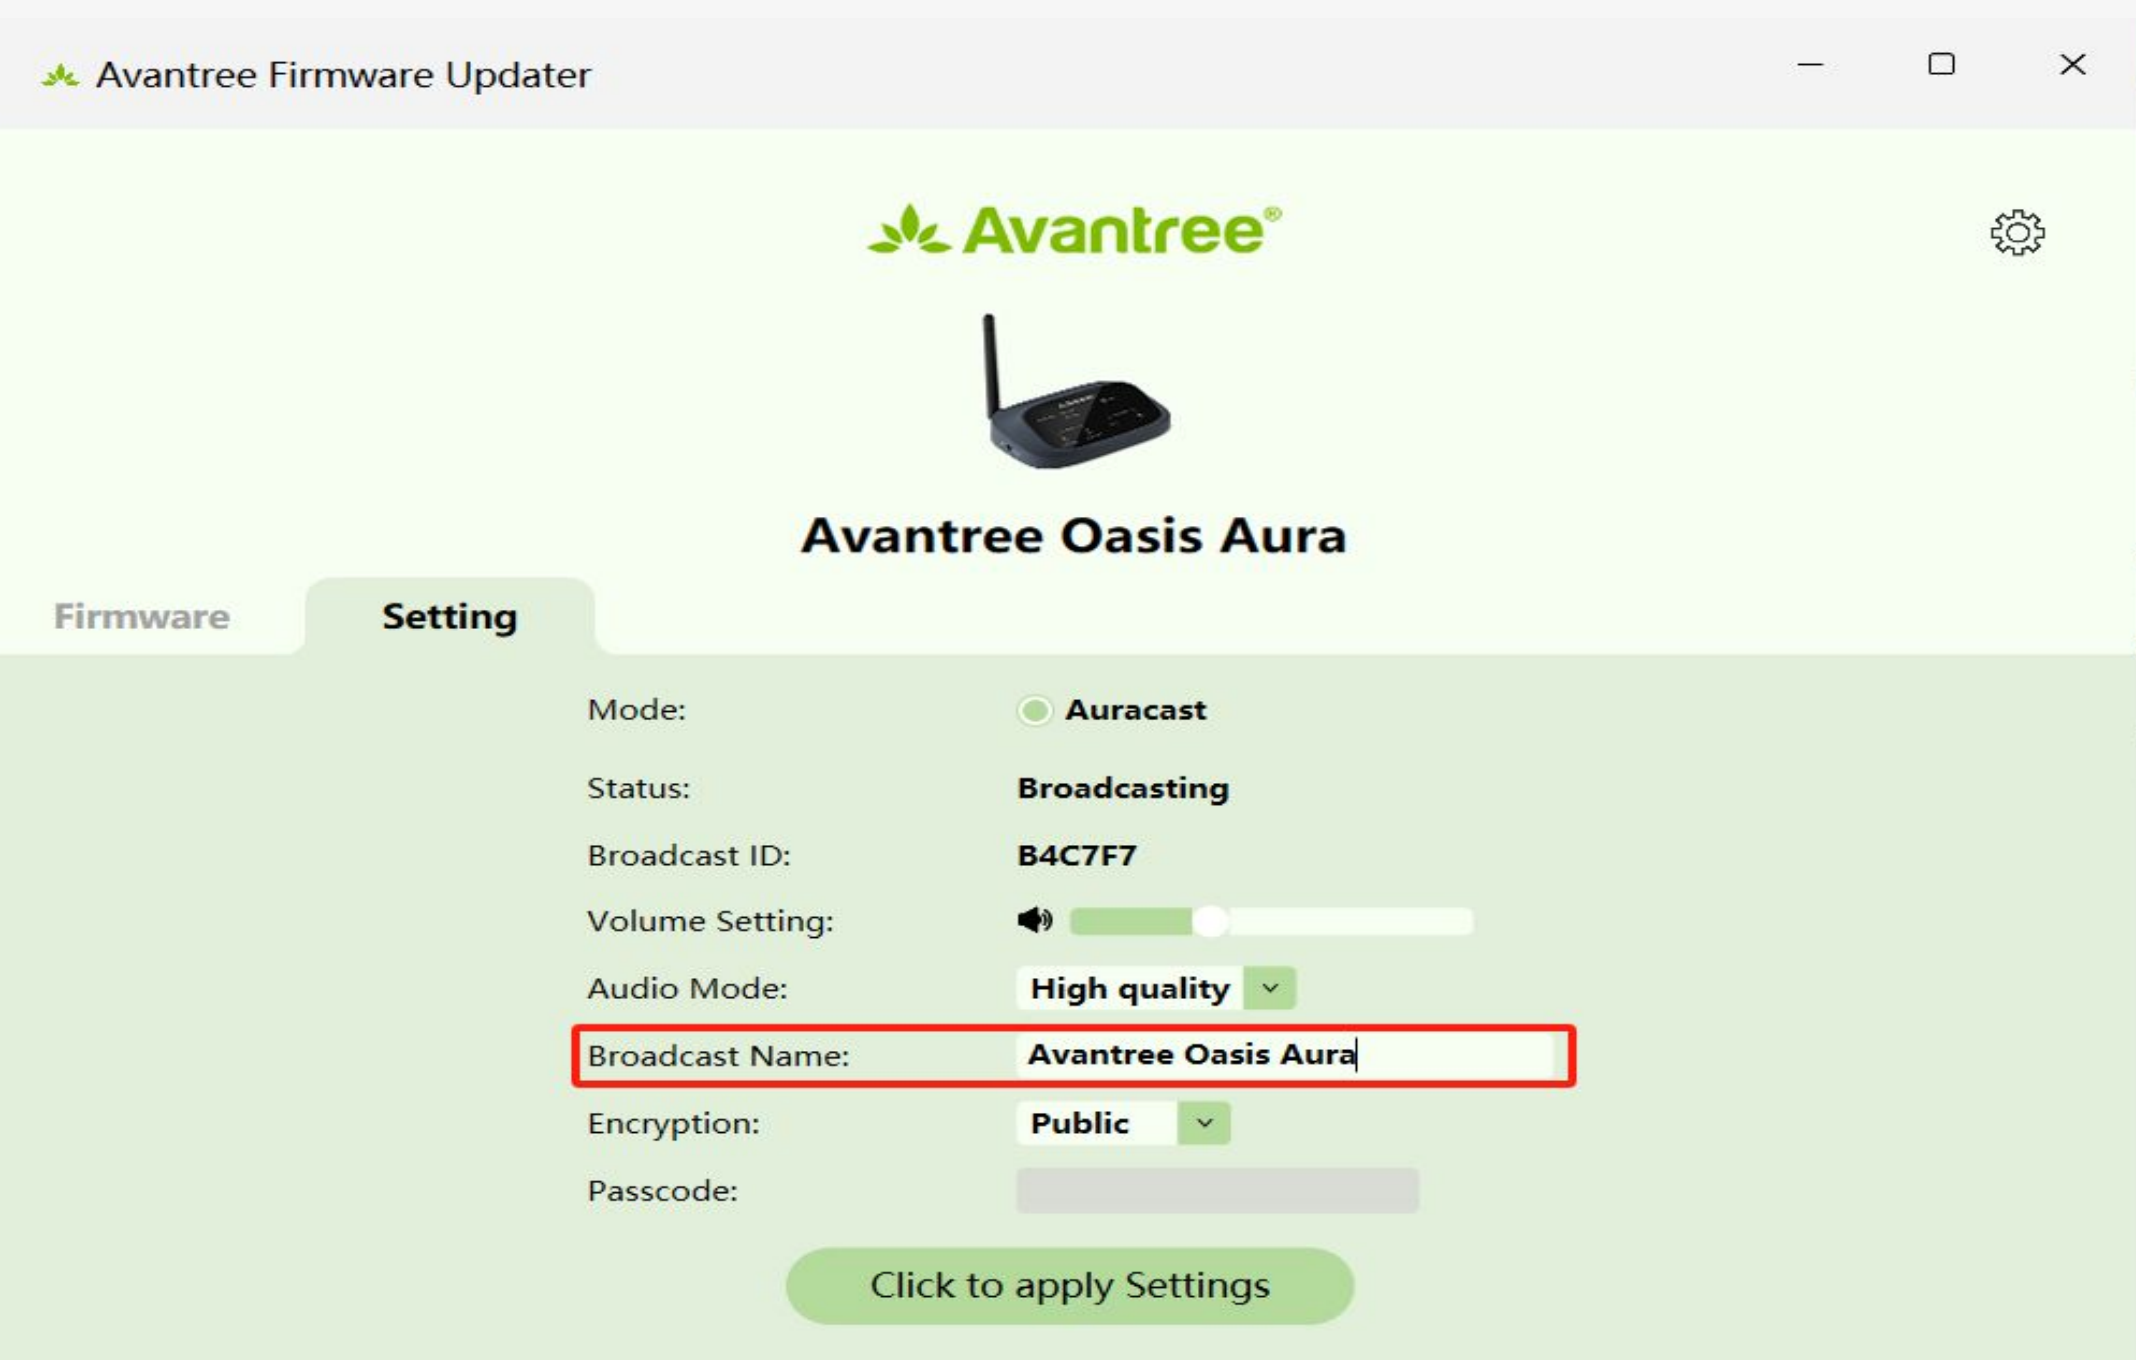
Avantree Firmware Updater

Avantree®

Avantree Oasis Aura

Firmware Setting

Mode: Auracast

Status: Broadcasting

Broadcast ID: B4C7F7

Volume Setting:

Audio Mode: High quality

Broadcast Name: Avantree Oasis Aura

Encryption: Public

Passcode:

Click to apply Settings